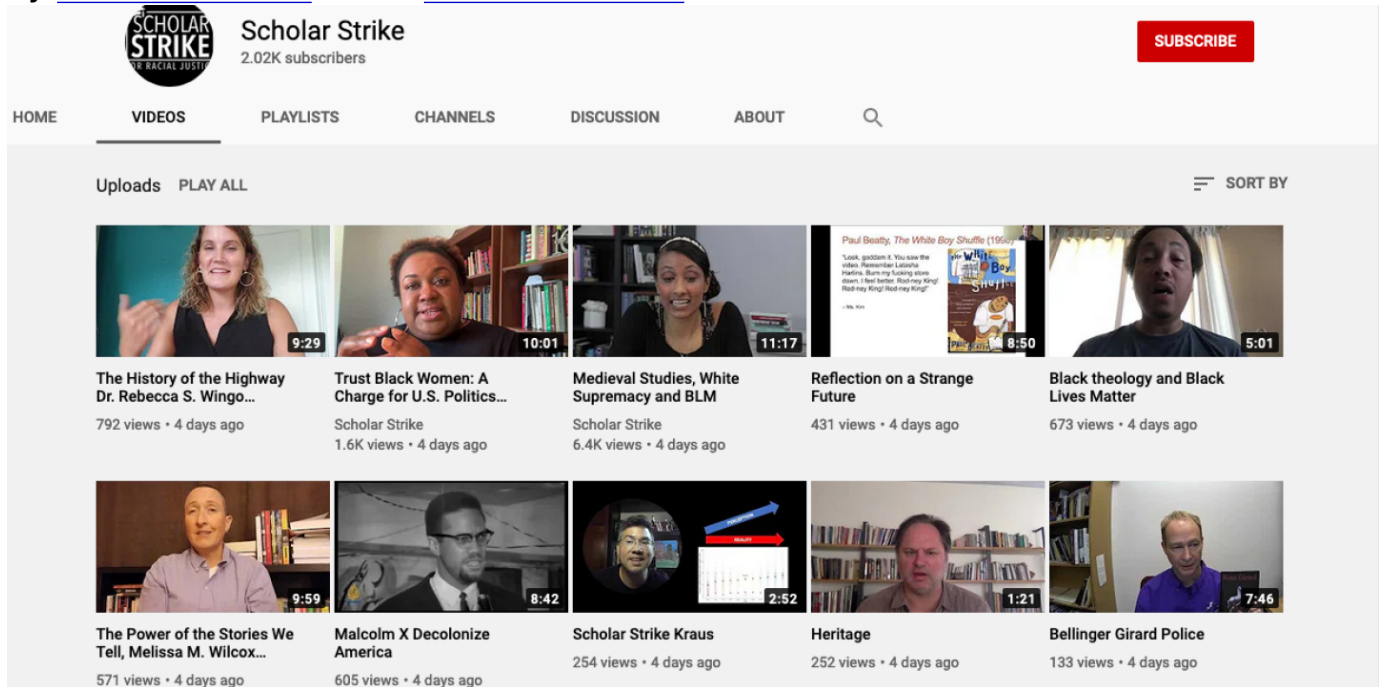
SCHOLAR STRIKE FOR RACIAL JUSTICE

Scholar Strike
2.02K subscribers

SUBSCRIBE

HOME VIDEOS PLAYLISTS CHANNELS DISCUSSION ABOUT

Uploads PLAY ALL

SORT BY

9:29
The History of the Highway Dr. Rebecca S. Wingo...
792 views • 4 days ago

10:01
Trust Black Women: A Charge for U.S. Politics...
Scholar Strike
1.6K views • 4 days ago

11:17
Medieval Studies, White Supremacy and BLM
Scholar Strike
6.4K views • 4 days ago

Paul Beatty, The White Boy Shuffle (1996)
"Look, goddam it. You saw the video. Remember Latasha Harlins. Burn my fucking store down. I feel better. Rod-ney King! Rod-ney King! Rod-ney King!"
– Ms. Kim
8:50
Reflection on a Strange Future
431 views • 4 days ago

5:01
Black theology and Black Lives Matter
673 views • 4 days ago

9:59
The Power of the Stories We Tell, Melissa M. Wilcox...
571 views • 4 days ago

8:42
Malcolm X Decolonize America
605 views • 4 days ago

PERCEPTION
REALITY
2:52
Scholar Strike Kraus
254 views • 4 days ago

1:21
Heritage
252 views • 4 days ago

7:46
Bellinger Girard Police
133 views • 4 days ago